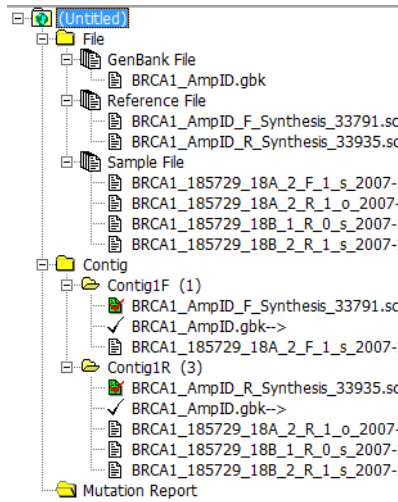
(Untitled)
File
GenBank File
BRCA1_AmpID.gbk
Reference File
BRCA1_AmpID_F_Synthesis_33791.sc
BRCA1_AmpID_R_Synthesis_33935.sc
Sample File
BRCA1_185729_18A_2_F_1_s_2007-
BRCA1_185729_18A_2_R_1_o_2007-
BRCA1_185729_18B_1_R_0_s_2007-
BRCA1_185729_18B_2_R_1_s_2007-
Contig
Contig1F (1)
BRCA1_AmpID_F_Synthesis_33791.sc
BRCA1_AmpID.gbk-->
BRCA1_185729_18A_2_F_1_s_2007-
Contig1R (3)
BRCA1_AmpID_R_Synthesis_33935.sc
BRCA1_AmpID.gbk-->
BRCA1_185729_18A_2_R_1_o_2007-
BRCA1_185729_18B_1_R_0_s_2007-
BRCA1_185729_18B_2_R_1_s_2007-
Mutation Report